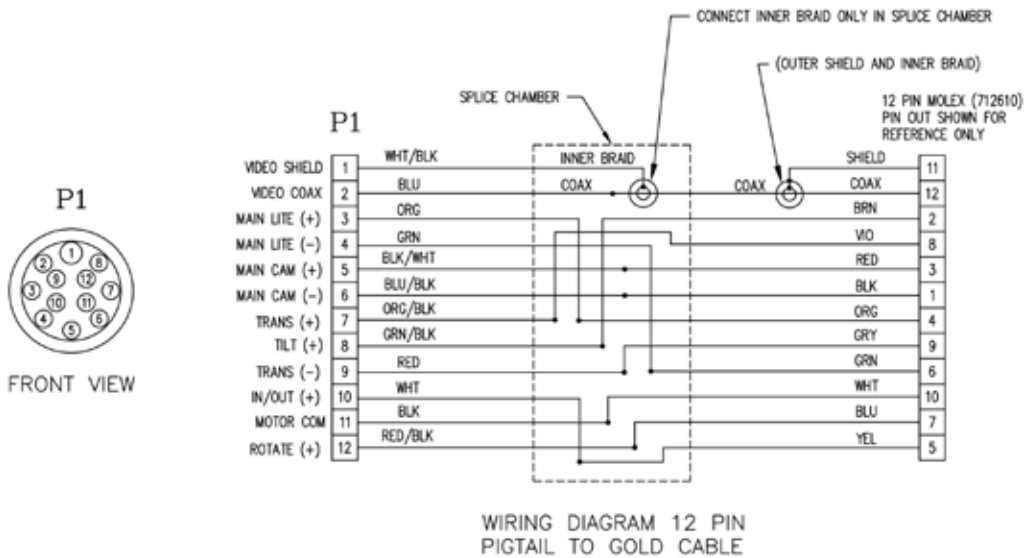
CONNECT INNER BRAID ONLY IN SPLICE CHAMBER

(OUTER SHIELD AND INNER BRAID)

SPLICE CHAMBER

12 PIN MOLEX (712610) PIN OUT SHOWN FOR REFERENCE ONLY

P1

P1

1 2 3 4 5 6 7 8 9 10 11 12

FRONT VIEW

| | | |
|---|---|---|
| VIDEO SHIELD | 1 | WHT/BLK |
| VIDEO COAX | 2 | BLU |
| MAIN LITE (+) | 3 | ORG |
| MAIN LITE (–) | 4 | GRN |
| MAIN CAM (+) | 5 | BLK/WHT |
| MAIN CAM (–) | 6 | BLU/BLK |
| TRANS (+) | 7 | ORG/BLK |
| TILT (+) | 8 | GRN/BLK |
| TRANS (–) | 9 | RED |
| IN/OUT (+) | 10 | WHT |
| MOTOR COM | 11 | BLK |
| ROTATE (+) | 12 | RED/BLK |

INNER BRAID

COAX

COAX

| | |
|---|---|
| SHIELD | 11 |
| COAX | 12 |
| BRN | 2 |
| VIO | 8 |
| RED | 3 |
| BLK | 1 |
| ORG | 4 |
| GRY | 9 |
| GRN | 6 |
| WHT | 10 |
| BLU | 7 |
| YEL | 5 |

WIRING DIAGRAM 12 PIN PIGTAIL TO GOLD CABLE